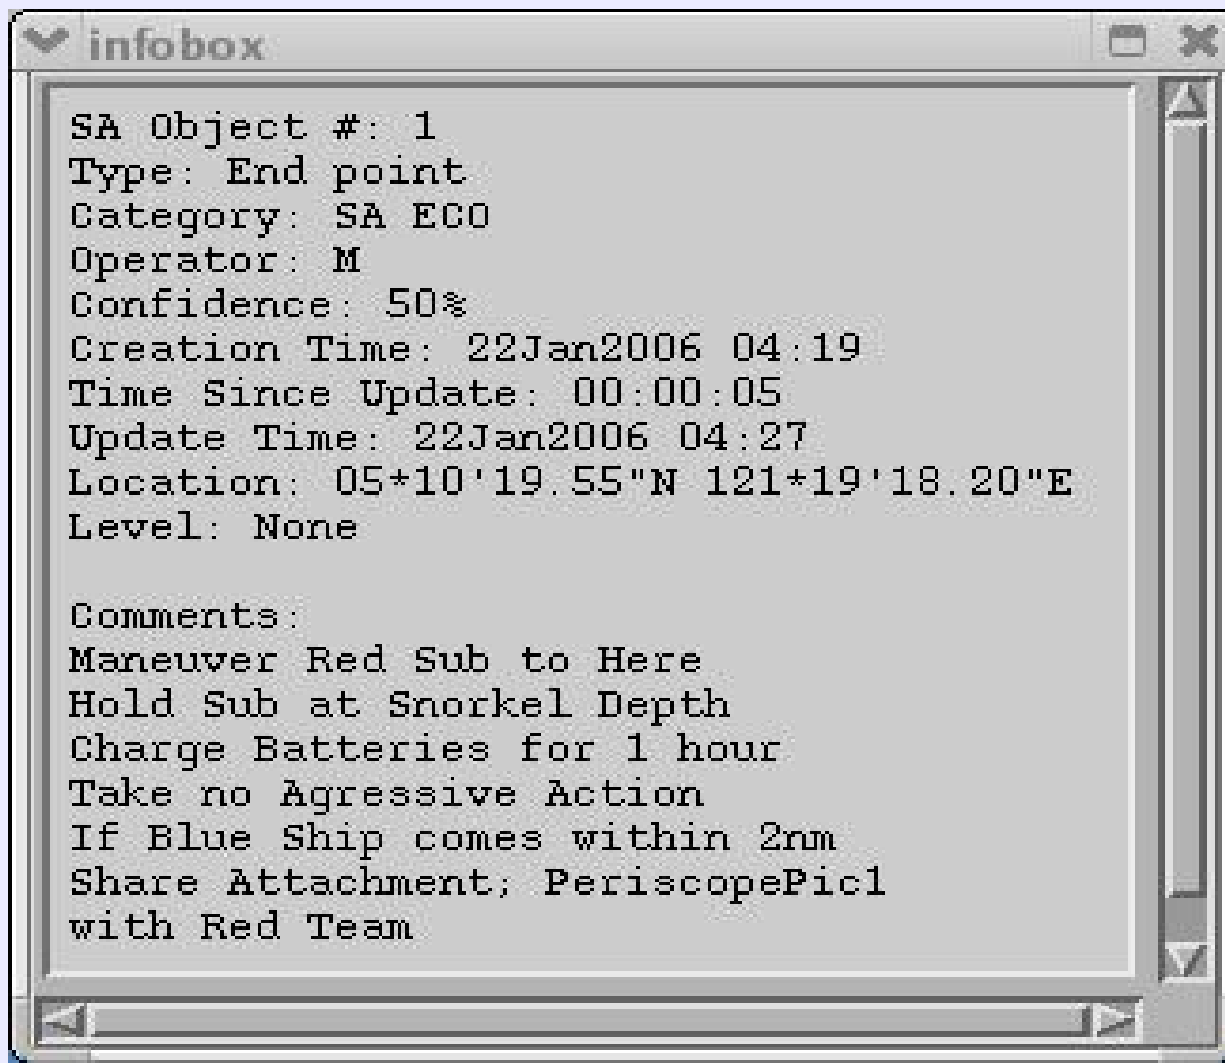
infobox

SA Object #: 1
Type: End point
Category: SA ECO
Operator: M
Confidence: 50%
Creation Time: 22Jan2006 04:19
Time Since Update: 00:00:05
Update Time: 22Jan2006 04:27
Location: 05*10'19.55"N 121*19'18.20"E
Level: None

Comments:
Maneuver Red Sub to Here
Hold Sub at Snorkel Depth
Charge Batteries for 1 hour
Take no Agressive Action
If Blue Ship comes within 2nm
Share Attachment; PeriscopePic1
with Red Team